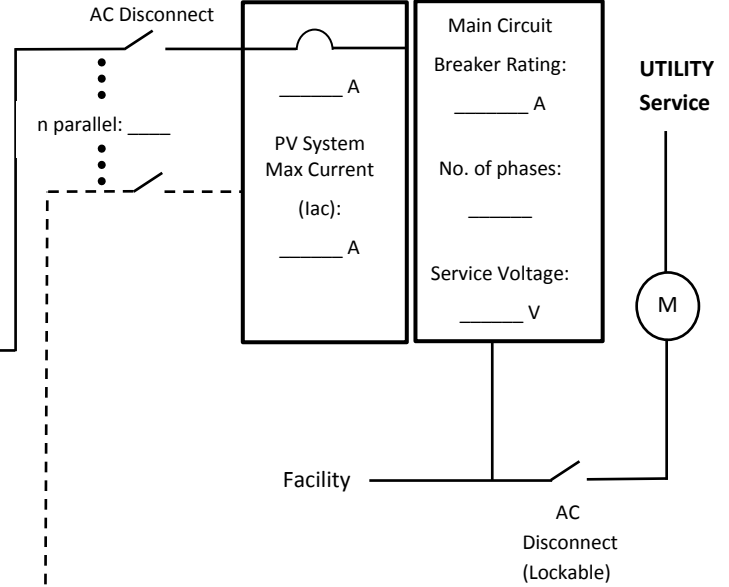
AC Disconnect

n parallel: ____

______ A

PV System
Max Current
(Iac):
______ A

Main Circuit
Breaker Rating:
_______ A

No. of phases:
______

Service Voltage:
______ V

UTILITY
Service

M

Facility

AC
Disconnect
(Lockable)